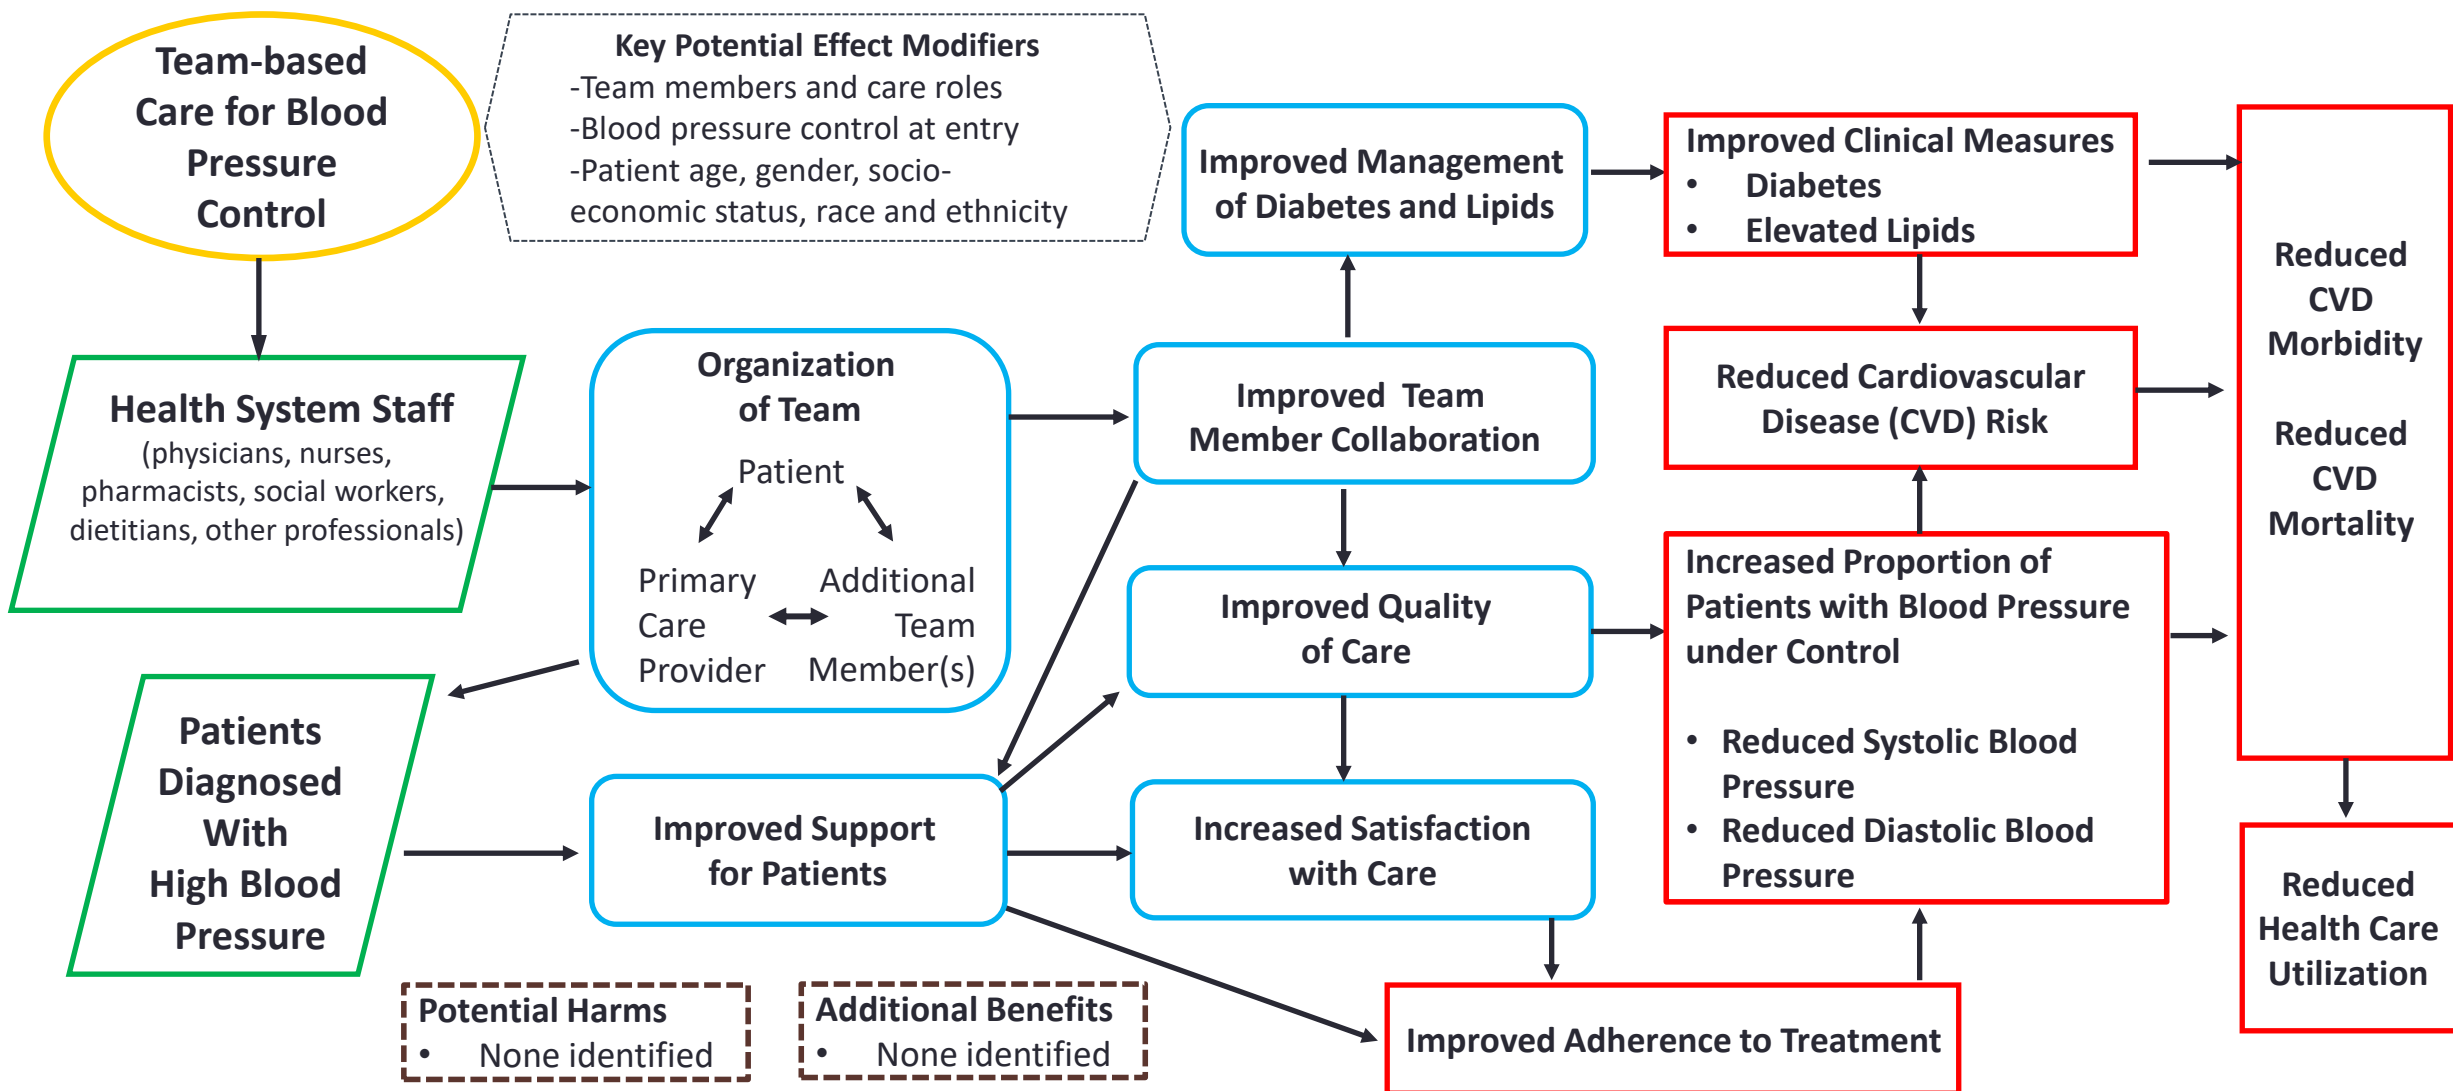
Team-based Care for Blood Pressure Control

Key Potential Effect Modifiers
-Team members and care roles
-Blood pressure control at entry
-Patient age, gender, socio-economic status, race and ethnicity

Improved Management of Diabetes and Lipids

Improved Clinical Measures
• Diabetes
• Elevated Lipids

Reduced CVD Morbidity

Reduced CVD Mortality

Health System Staff
(physicians, nurses, pharmacists, social workers, dietitians, other professionals)

Organization of Team
Patient
Primary Care Provider
Additional Team Member(s)

Improved Team Member Collaboration

Reduced Cardiovascular Disease (CVD) Risk

Improved Quality of Care

Increased Proportion of Patients with Blood Pressure under Control

• Reduced Systolic Blood Pressure
• Reduced Diastolic Blood Pressure

Patients Diagnosed With High Blood Pressure

Improved Support for Patients

Increased Satisfaction with Care

Reduced Health Care Utilization

Potential Harms
• None identified

Additional Benefits
• None identified

Improved Adherence to Treatment